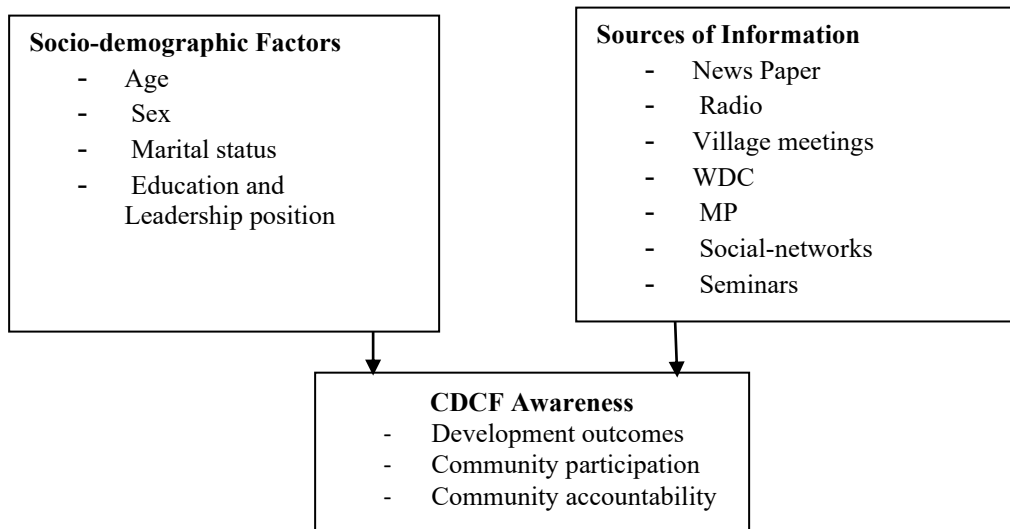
Socio-demographic Factors
- Age
- Sex
- Marital status
- Education and Leadership position

Sources of Information
- News Paper
- Radio
- Village meetings
- WDC
- MP
- Social-networks
- Seminars

CDCF Awareness
- Development outcomes
- Community participation
- Community accountability